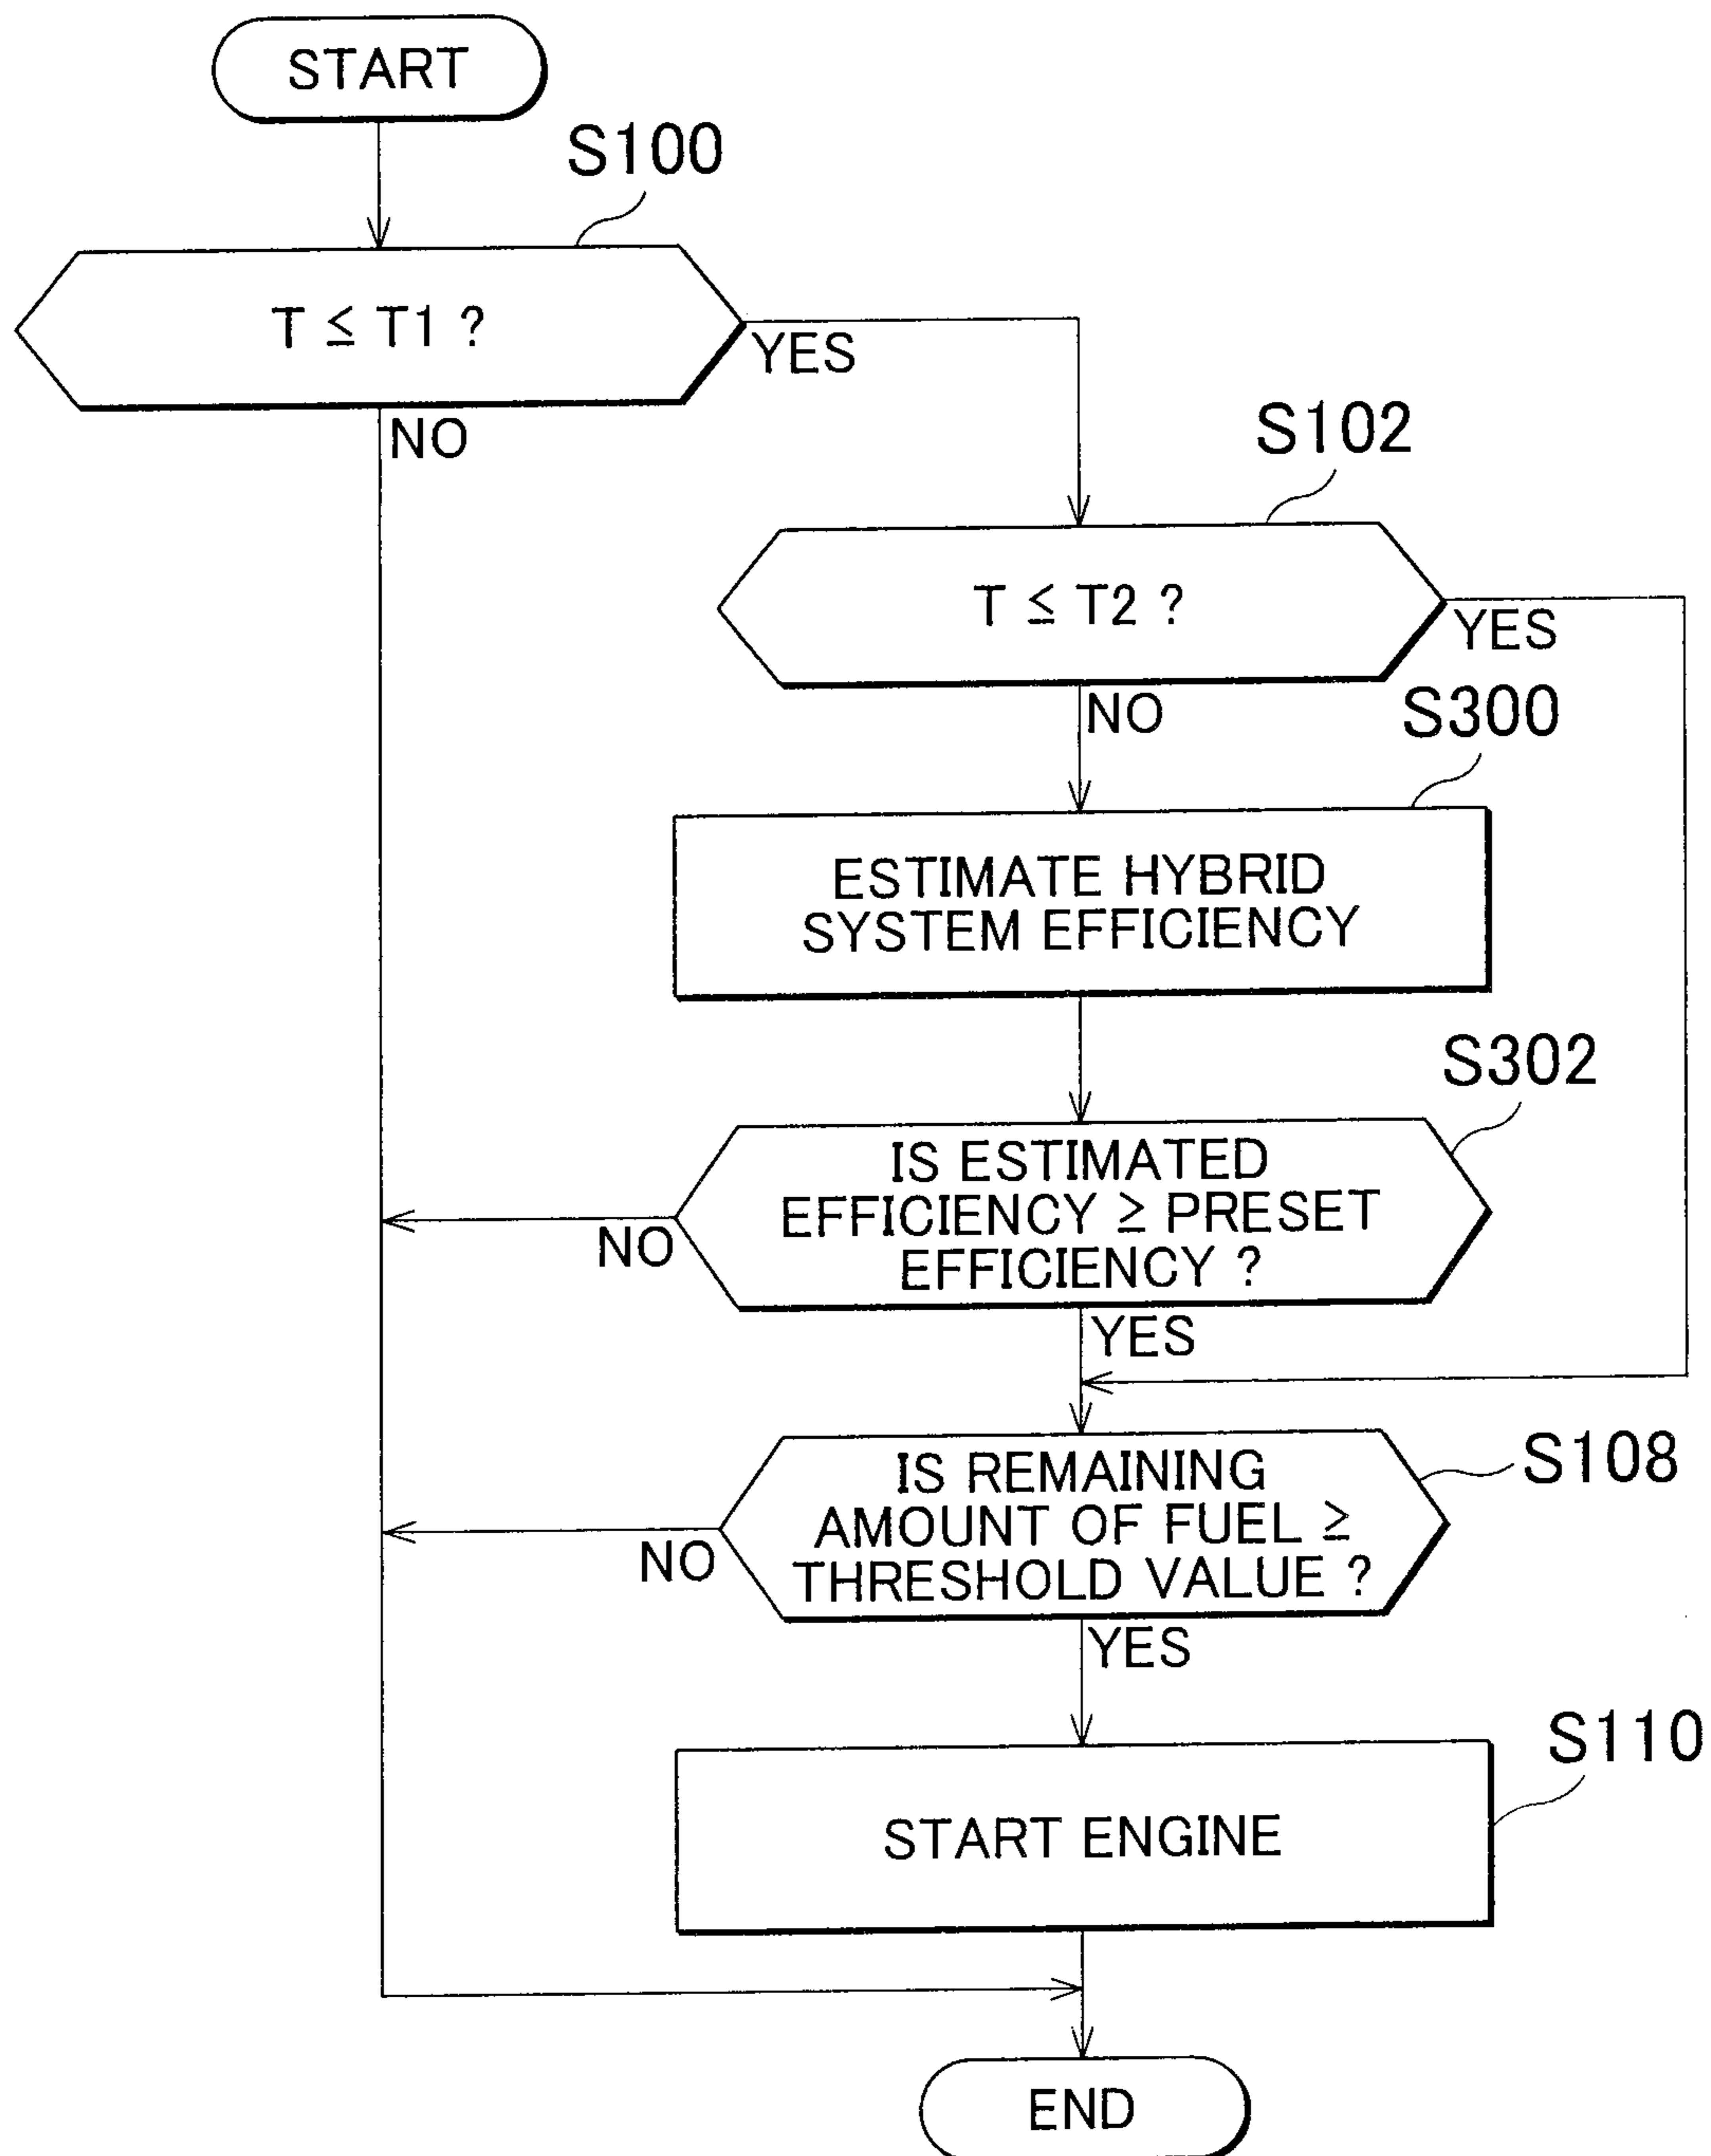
START

S100

$T \leq T1$ ?

YES

NO

S102

$T \leq T2$ ?

YES

NO

S300

ESTIMATE HYBRID SYSTEM EFFICIENCY

S302

IS ESTIMATED EFFICIENCY $\geq$ PRESET EFFICIENCY ?

NO

YES

S108

IS REMAINING AMOUNT OF FUEL $\geq$ THRESHOLD VALUE ?

NO

YES

S110

START ENGINE

END